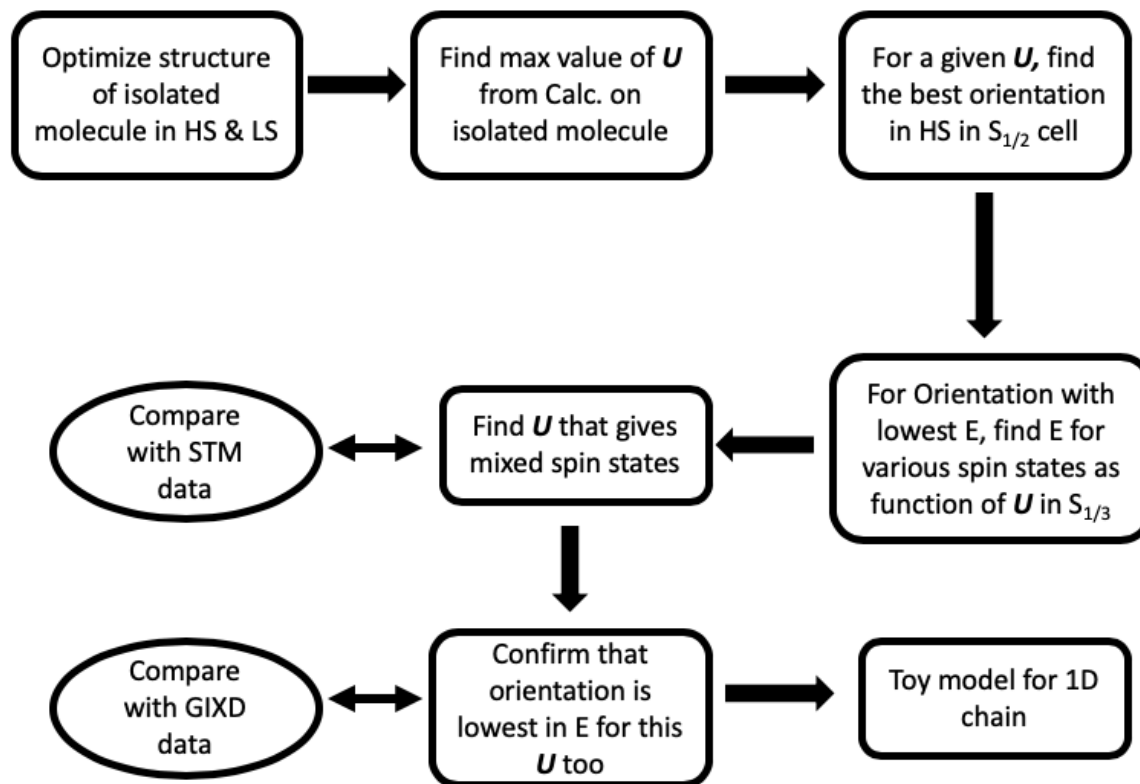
Optimize structure of isolated molecule in HS & LS

Find max value of ***U*** from Calc. on isolated molecule

For a given ***U,*** find the best orientation in HS in $S_{1/2}$ cell

For Orientation with lowest E, find E for various spin states as function of ***U*** in $S_{1/3}$

Find ***U*** that gives mixed spin states

Compare with STM data

Confirm that orientation is lowest in E for this ***U*** too

Compare with GIXD data

Toy model for 1D chain